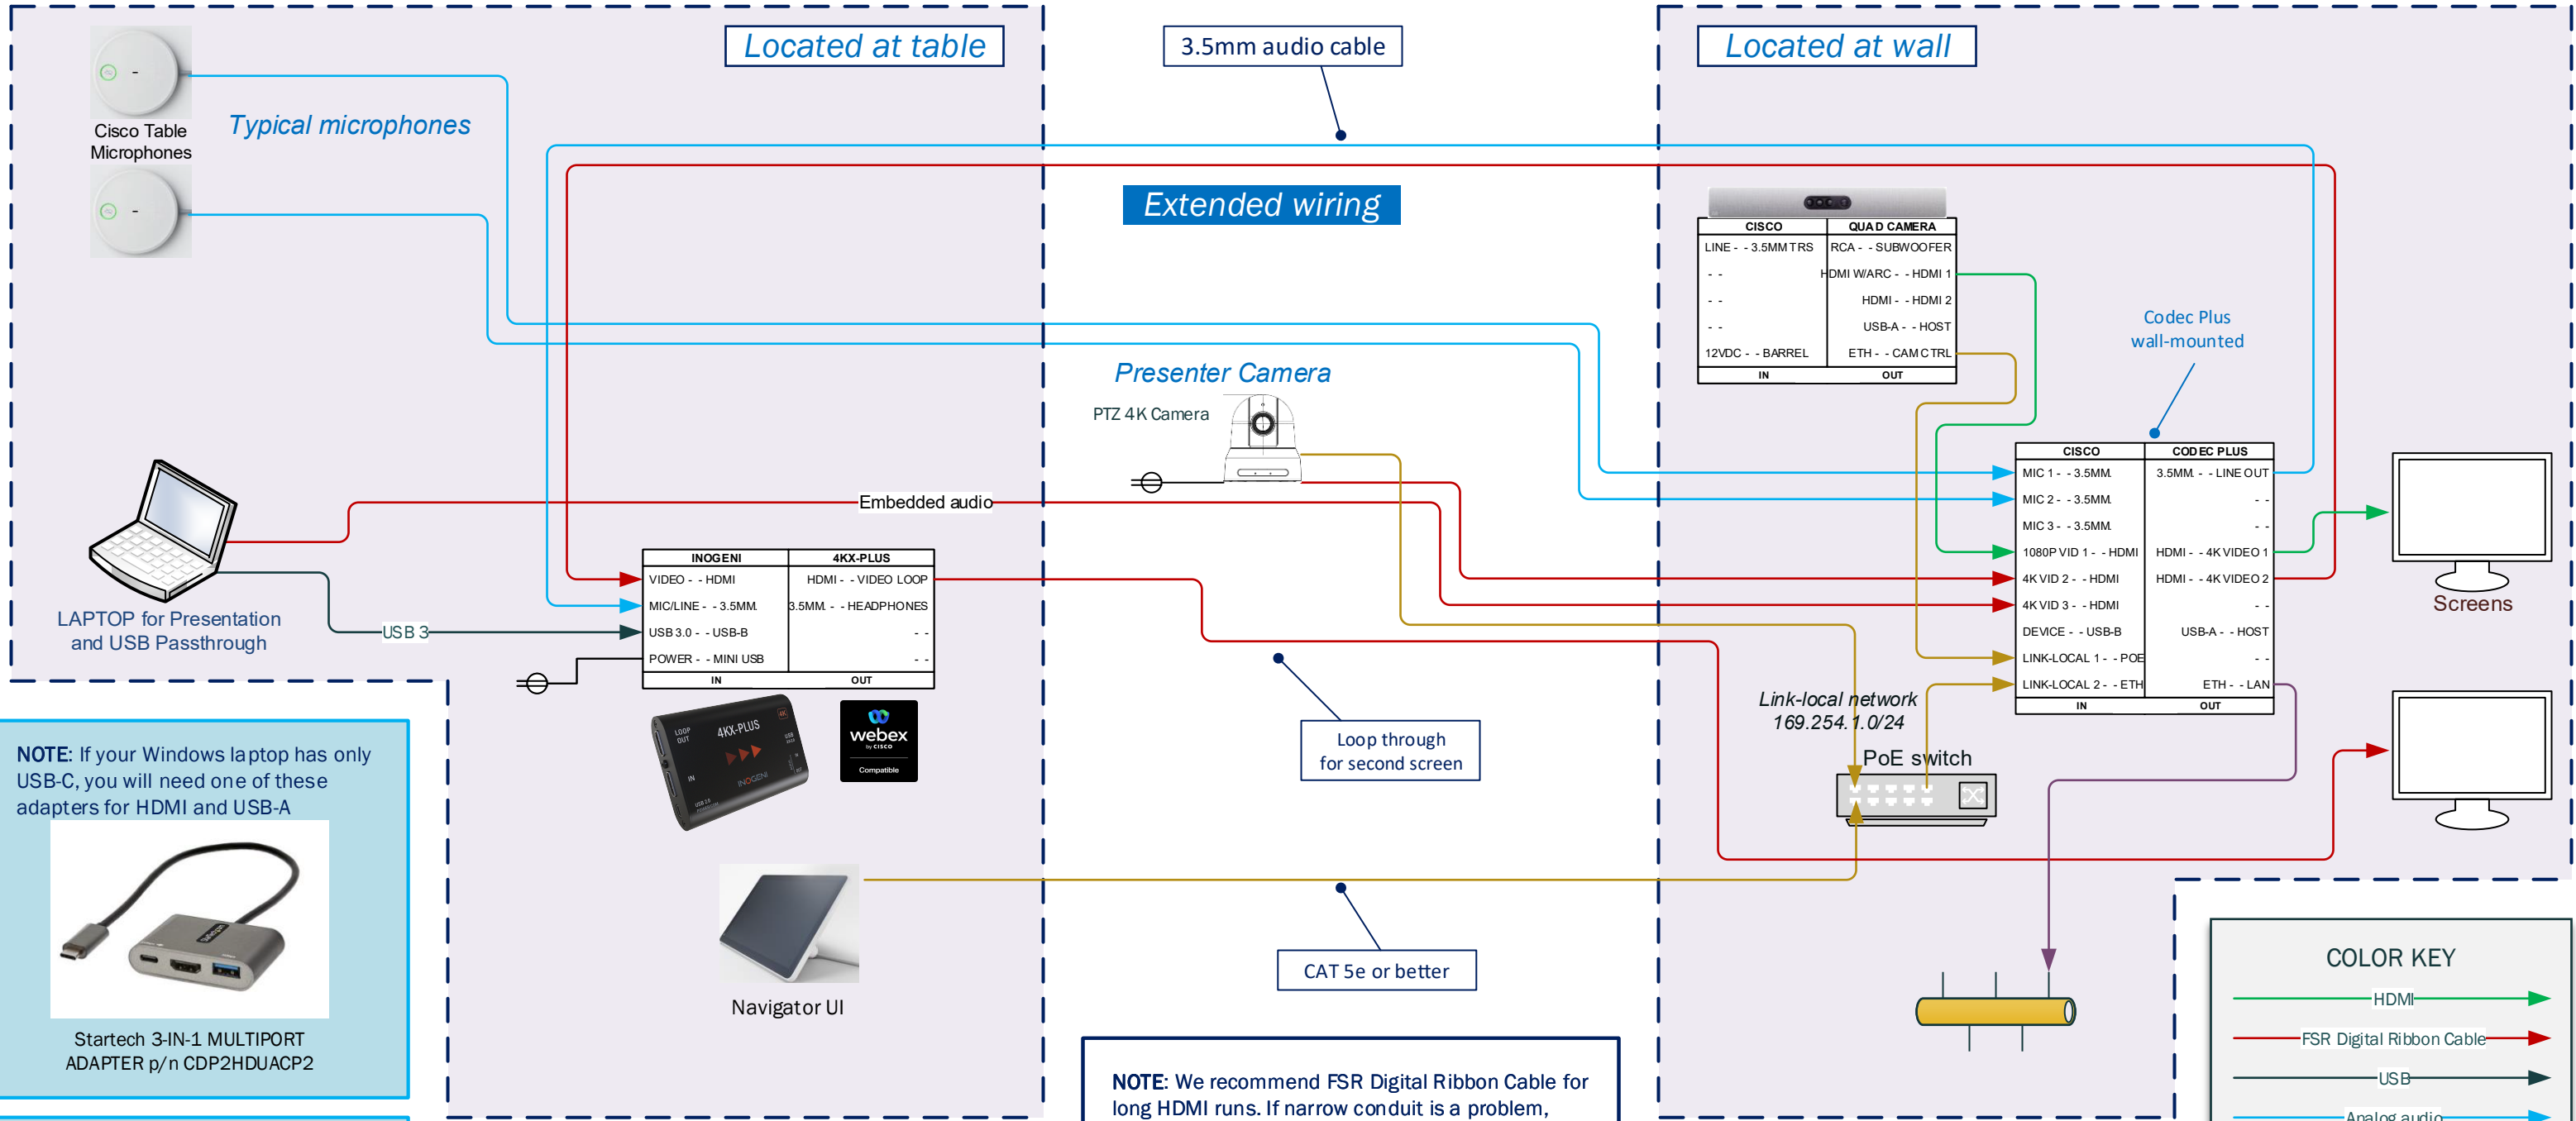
Located at table

3.5mm audio cable

Located at wall

Cisco Table Microphones

Typical microphones

Extended wiring

| CISCO | QUAD CAMERA |
|---|---|
| LINE - - 3.5MM TRS | RCA - - SUBWOOFER |
| - - | HDMI WARC - - HDMI 1 |
| - - | HDMI - - HDMI 2 |
| - - | USB-A - - HOST |
| 12VDC - - BARREL | ETH - - CAM CTRL |
| IN | OUT |

Codec Plus wall-mounted

Presenter Camera

PTZ 4K Camera

| CISCO | CODEC PLUS |
|---|---|
| MIC 1 - - 3.5MM | 3.5MM - - LINE OUT |
| MIC 2 - - 3.5MM | - - |
| MIC 3 - - 3.5MM | - - |
| 1080P VID 1 - - HDMI | HDMI - - 4K VIDEO 1 |
| 4K VID 2 - - HDMI | HDMI - - 4K VIDEO 2 |
| 4K VID 3 - - HDMI | - - |
| DEVICE - - USB-B | USB-A - - HOST |
| LINK-LOCAL 1 - - POE | - - |
| LINK-LOCAL 2 - - ETH | ETH - - LAN |
| IN | OUT |

Embedded audio

| INOGENI | 4KX-PLUS |
|---|---|
| VIDEO - - HDMI | HDMI - - VIDEO LOOP |
| MIC/LINE - - 3.5MM | 3.5MM - - HEADPHONES |
| USB 3.0 - - USB-B | - - |
| POWER - - MINI USB | - - |
| IN | OUT |

Screens

LAPTOP for Presentation and USB Passthrough

USB 3

LOOP OUT 4KX-PLUS IN INOGENI USB 3.0

webex by cisco Compatible

Loop through for second screen

Link-local network 169.254.1.0/24

PoE switch

NOTE: If your Windows laptop has only USB-C, you will need one of these adapters for HDMI and USB-A

Startech 3-IN-1 MULTIPORT ADAPTER p/n CDP2HDUACP2

Navigator UI

CAT 5e or better

NOTE: We recommend FSR Digital Ribbon Cable for long HDMI runs. If narrow conduit is a problem,

COLOR KEY

HDMI

FSR Digital Ribbon Cable

USB

Analog audio